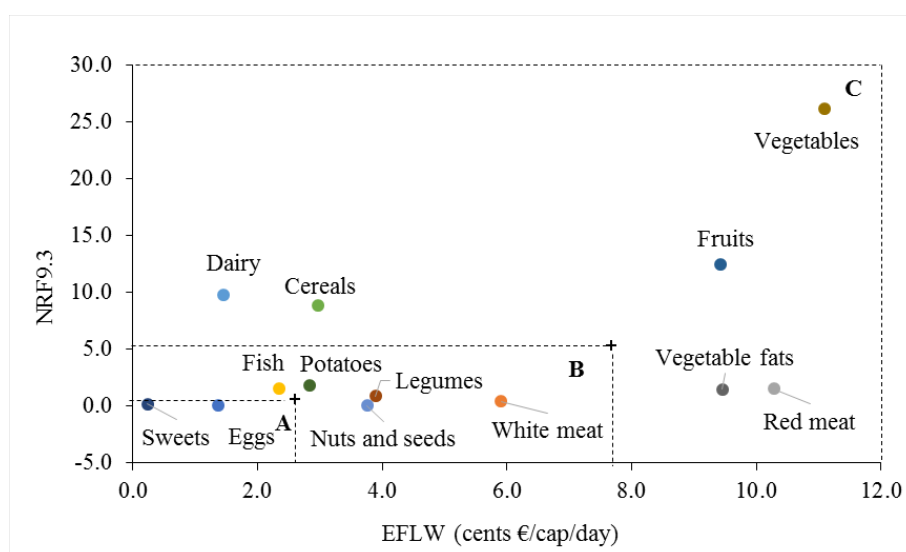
30.0
25.0
20.0
15.0
10.0
5.0
0.0
-5.0

NRF9.3

C
Vegetables
Fruits
Dairy
Cereals
Fish
Potatoes
Legumes
B
Vegetable fats
Sweets
Eggs
A
Nuts and seeds
White meat
Red meat

0.0
2.0
4.0
6.0
8.0
10.0
12.0

EFLW (cents €/cap/day)